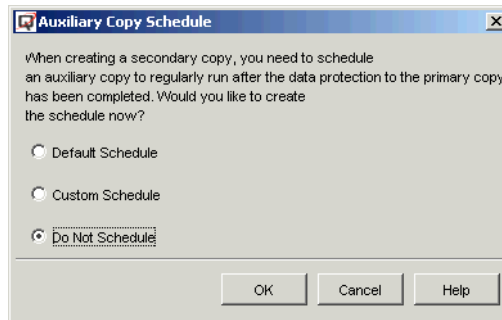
Auxiliary Copy Schedule

When creating a secondary copy, you need to schedule an auxiliary copy to regularly run after the data protection to the primary copy has been completed. Would you like to create the schedule now?

Default Schedule

Custom Schedule

Do Not Schedule

OK

Cancel

Help